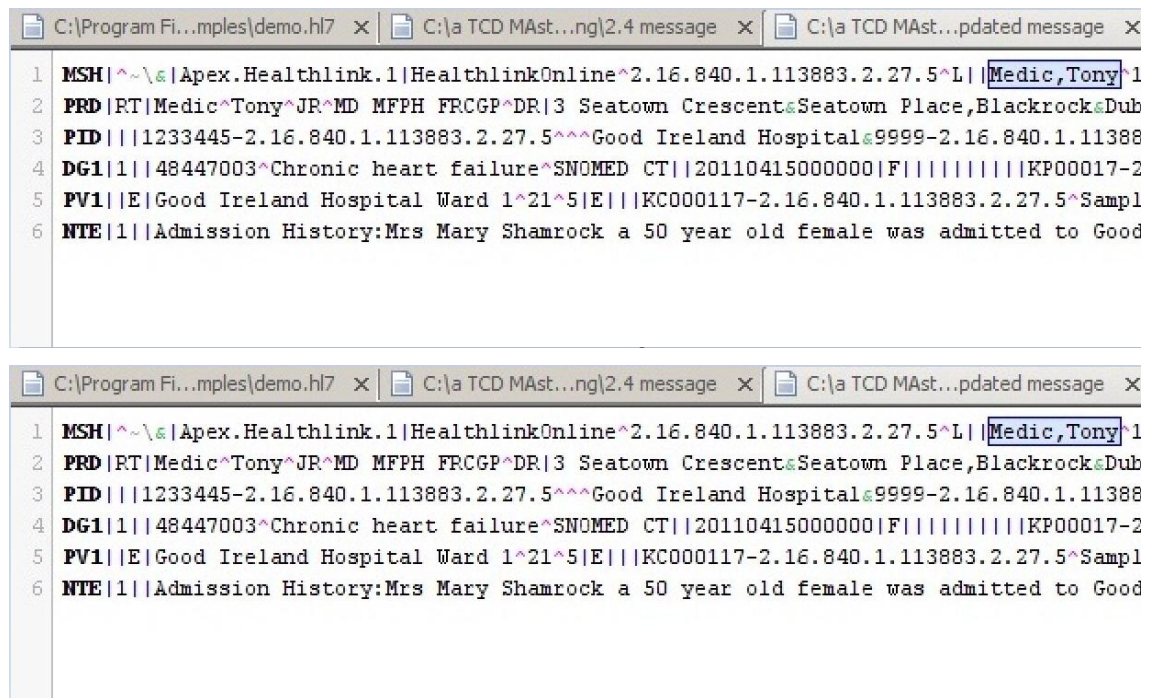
C:\Program Fi...mples\demo.hl7 × C:\a TCD MAst...ng\2.4 message × C:\a TCD MAst...pdated message ×

1 MSH|^~\&|Apex.Healthlink.1|HealthlinkOnline^2.16.840.1.113883.2.27.5^L||Medic,Tony^1
2 PRD|RT|Medic^Tony^JR^MD MFPH FRCGP^DR|3 Seatown Crescent&Seatown Place,Blackrock&Dub
3 PID|||1233445-2.16.840.1.113883.2.27.5^^^Good Ireland Hospital&9999-2.16.840.1.11388
4 DG1|1||48447003^Chronic heart failure^SNOMED CT||20110415000000|F|||||||||KP00017-2
5 PV1||E|Good Ireland Hospital Ward 1^21^5|E|||KC000117-2.16.840.1.113883.2.27.5^Sampl
6 NTE|1||Admission History:Mrs Mary Shamrock a 50 year old female was admitted to Good

C:\Program Fi...mples\demo.hl7 × C:\a TCD MAst...ng\2.4 message × C:\a TCD MAst...pdated message ×

1 MSH|^~\&|Apex.Healthlink.1|HealthlinkOnline^2.16.840.1.113883.2.27.5^L||Medic,Tony^1
2 PRD|RT|Medic^Tony^JR^MD MFPH FRCGP^DR|3 Seatown Crescent&Seatown Place,Blackrock&Dub
3 PID|||1233445-2.16.840.1.113883.2.27.5^^^Good Ireland Hospital&9999-2.16.840.1.11388
4 DG1|1||48447003^Chronic heart failure^SNOMED CT||20110415000000|F|||||||||KP00017-2
5 PV1||E|Good Ireland Hospital Ward 1^21^5|E|||KC000117-2.16.840.1.113883.2.27.5^Sampl
6 NTE|1||Admission History:Mrs Mary Shamrock a 50 year old female was admitted to Good